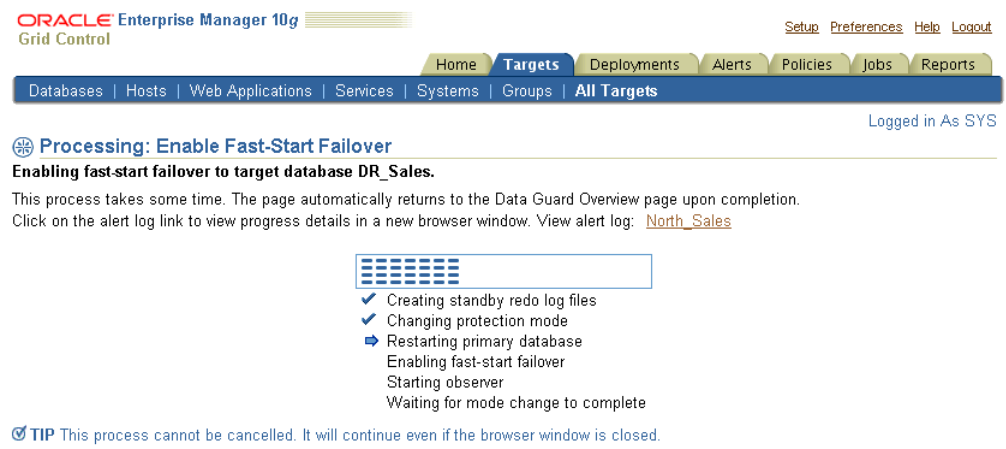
ORACLE Enterprise Manager 10g
Grid Control

Setup Preferences Help Logout

Home Targets Deployments Alerts Policies Jobs Reports

Databases | Hosts | Web Applications | Services | Systems | Groups | All Targets

Logged in As SYS

Processing: Enable Fast-Start Failover

Enabling fast-start failover to target database DR_Sales.

This process takes some time. The page automatically returns to the Data Guard Overview page upon completion.
Click on the alert log link to view progress details in a new browser window. View alert log: North_Sales

Creating standby redo log files
Changing protection mode
Restarting primary database
Enabling fast-start failover
Starting observer
Waiting for mode change to complete

TIP This process cannot be cancelled. It will continue even if the browser window is closed.